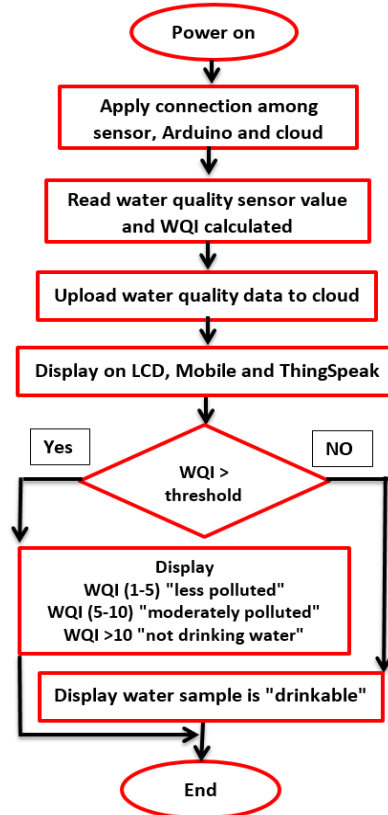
Power on

Apply connection among sensor, Arduino and cloud

Read water quality sensor value and WQI calculated

Upload water quality data to cloud

Display on LCD, Mobile and ThingSpeak

Yes

NO

WQI > threshold

Display
WQI (1-5) "less polluted"
WQI (5-10) "moderately polluted"
WQI >10 "not drinking water"

Display water sample is "drinkable"

End